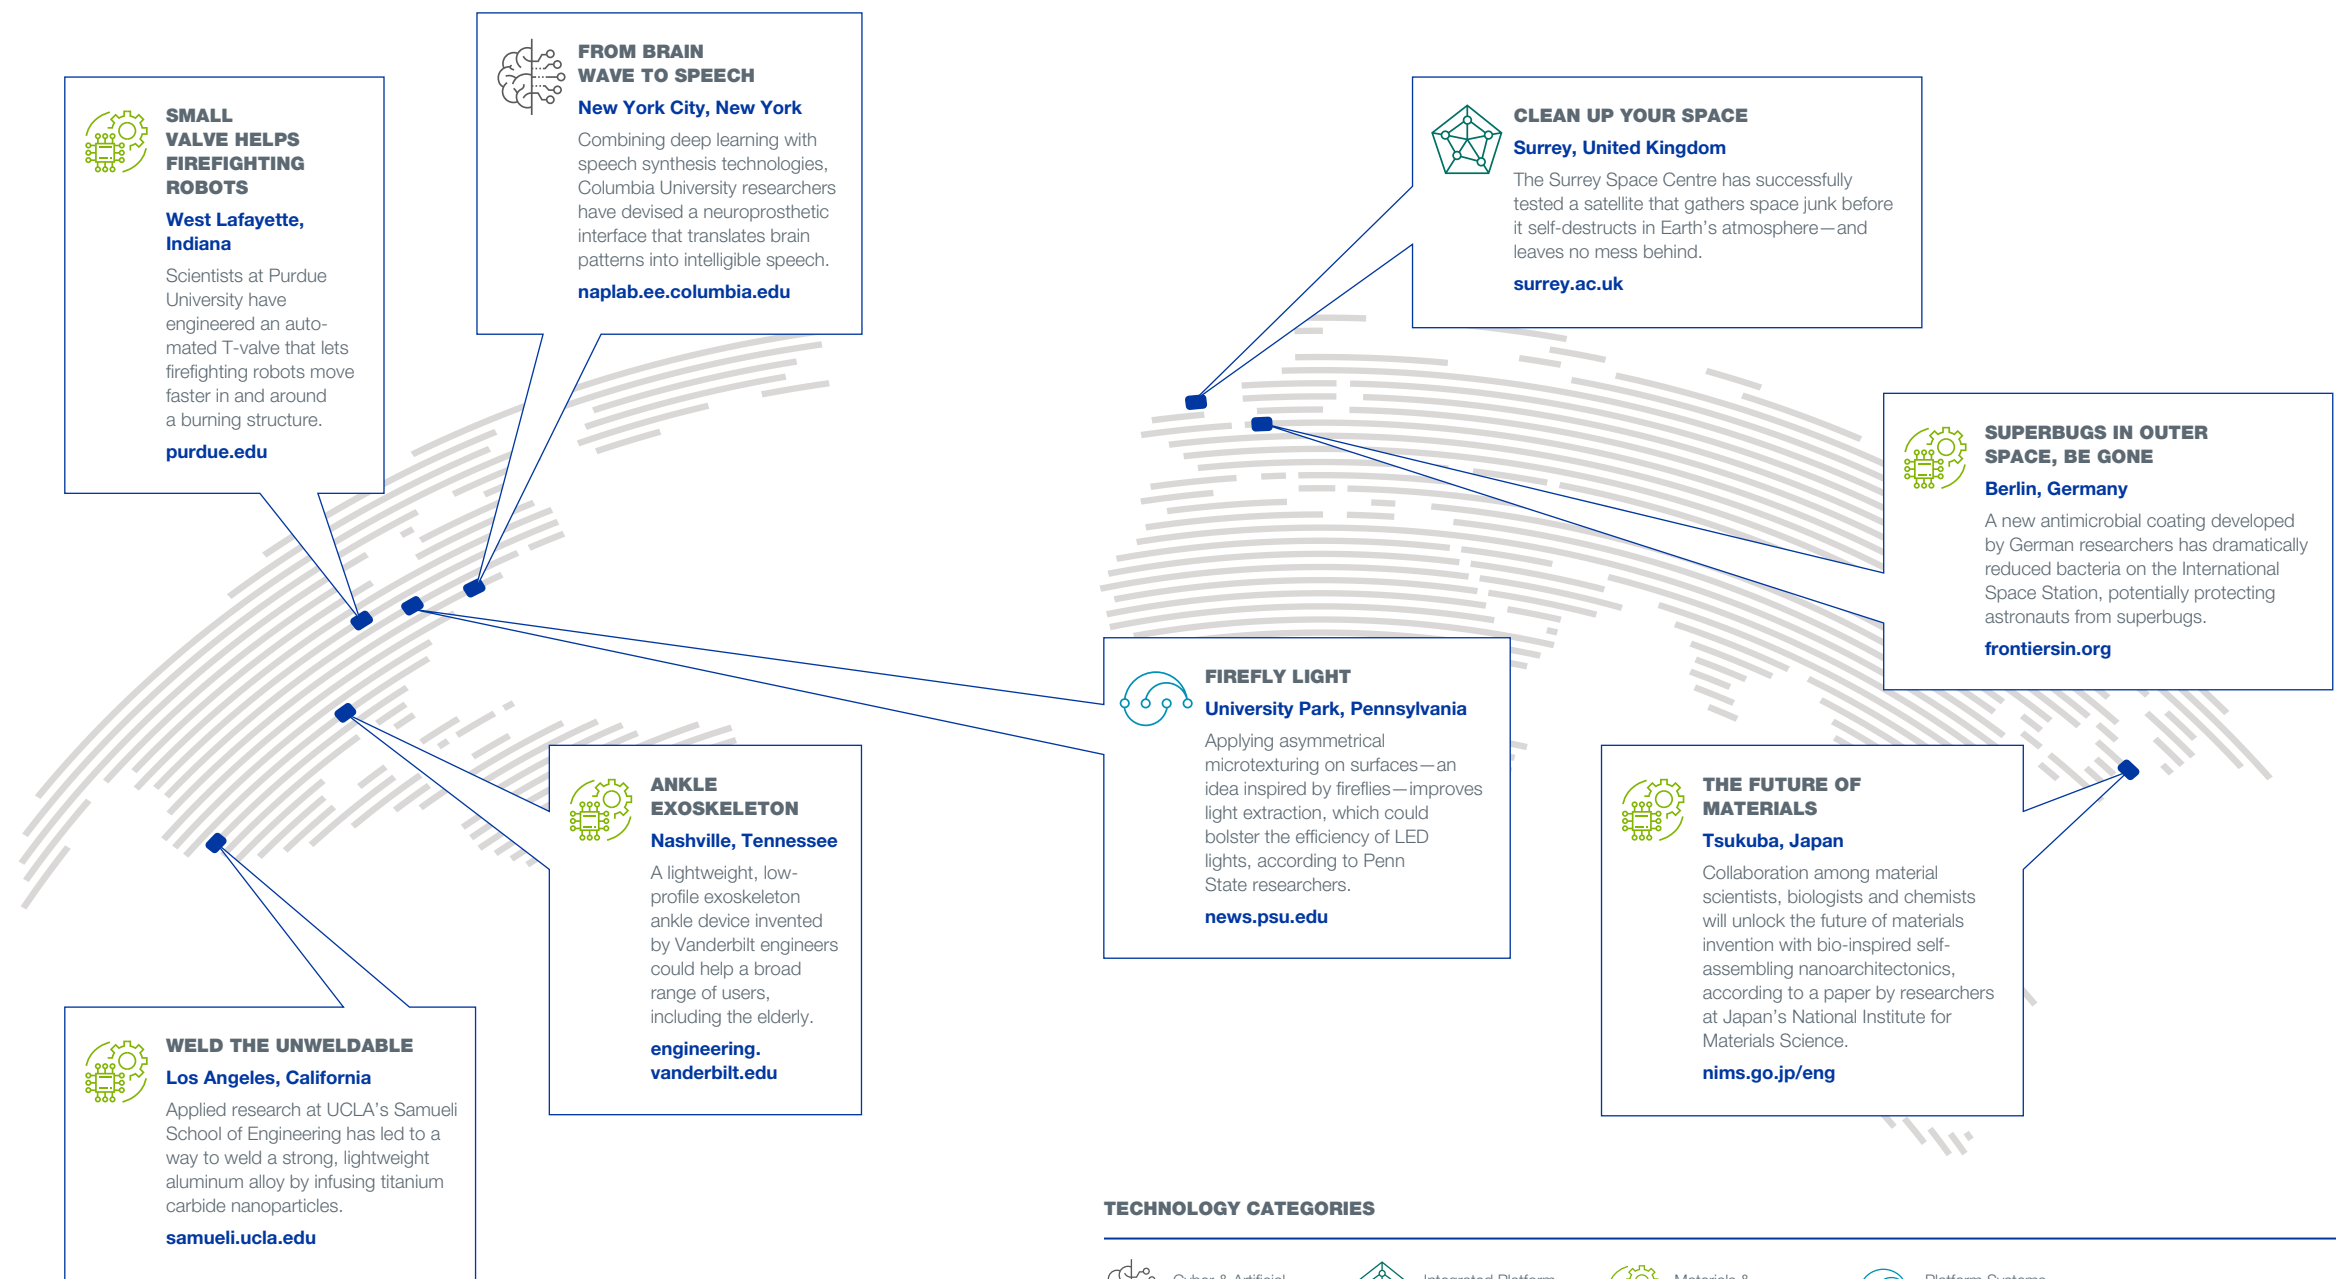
SMALL VALVE HELPS FIREFIGHTING ROBOTS

West Lafayette, Indiana

Scientists at Purdue University have engineered an automated T-valve that lets firefighting robots move faster in and around a burning structure.

purdue.edu

FROM BRAIN WAVE TO SPEECH

New York City, New York

Combining deep learning with speech synthesis technologies, Columbia University researchers have devised a neuroprosthetic interface that translates brain patterns into intelligible speech.

naplab.ee.columbia.edu

CLEAN UP YOUR SPACE

Surrey, United Kingdom

The Surrey Space Centre has successfully tested a satellite that gathers space junk before it self-destructs in Earth's atmosphere—and leaves no mess behind.

surrey.ac.uk

SUPERBUGS IN OUTER SPACE, BE GONE

Berlin, Germany

A new antimicrobial coating developed by German researchers has dramatically reduced bacteria on the International Space Station, potentially protecting astronauts from superbugs.

frontiersin.org

FIREFLY LIGHT

University Park, Pennsylvania

Applying asymmetrical microtexturing on surfaces—an idea inspired by fireflies—improves light extraction, which could bolster the efficiency of LED lights, according to Penn State researchers.

news.psu.edu

ANKLE EXOSKELETON

Nashville, Tennessee

A lightweight, low-profile exoskeleton ankle device invented by Vanderbilt engineers could help a broad range of users, including the elderly.

engineering.vanderbilt.edu

THE FUTURE OF MATERIALS

Tsukuba, Japan

Collaboration among material scientists, biologists and chemists will unlock the future of materials invention with bio-inspired self-assembling nanoarchitectonics, according to a paper by researchers at Japan's National Institute for Materials Science.

nims.go.jp/eng

WELD THE UNWELDABLE

Los Angeles, California

Applied research at UCLA's Samueli School of Engineering has led to a way to weld a strong, lightweight aluminum alloy by infusing titanium carbide nanoparticles.

samueli.ucla.edu

TECHNOLOGY CATEGORIES

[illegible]